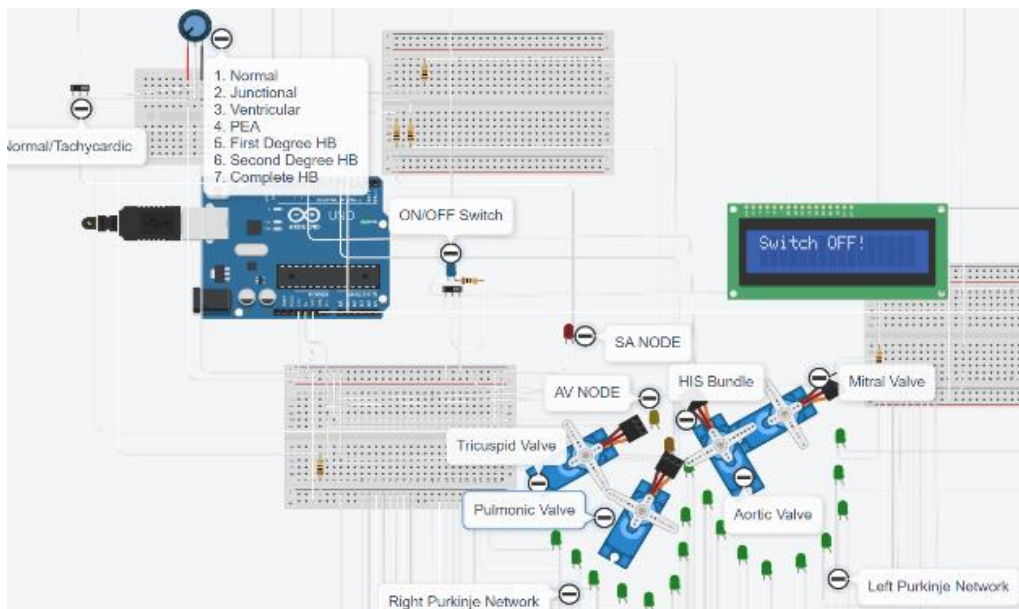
1. Normal
2. Junctional
3. Ventricular
4. PEA
5. First Degree HB
6. Second Degree HB
7. Complete HB

Normal/Tachycardic

UNO

ON/OFF Switch

Switch OFF!

SA NODE

AV NODE

HIS Bundle

Mitral Valve

Tricuspid Valve

Pulmonic Valve

Aortic Valve

Right Purkinje Network

Left Purkinje Network